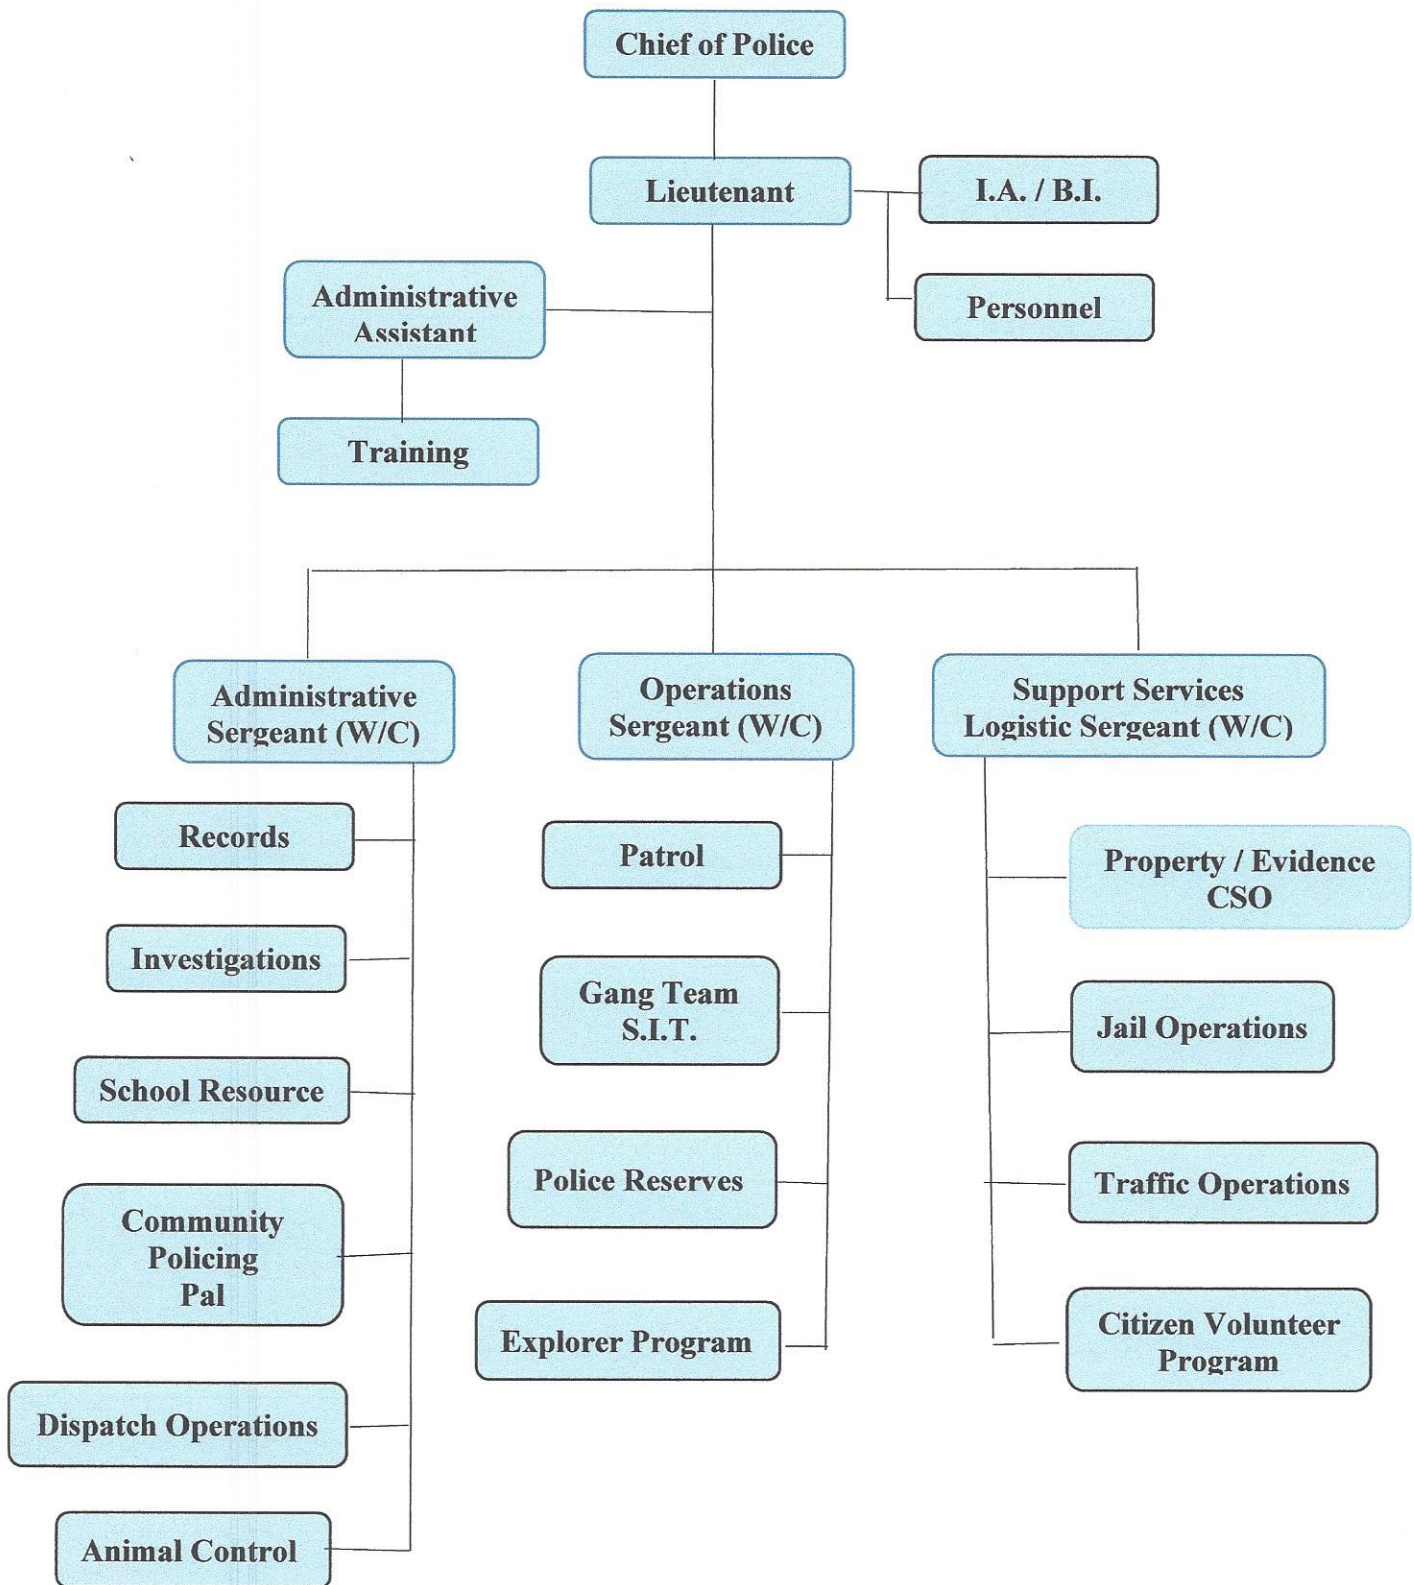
Chief of Police

Lieutenant

I.A. / B.I.

Personnel

Administrative Assistant

Training

Administrative Sergeant (W/C)

Records

Investigations

School Resource

Community Policing Pal

Dispatch Operations

Animal Control

Operations Sergeant (W/C)

Patrol

Gang Team S.I.T.

Police Reserves

Explorer Program

Support Services Logistic Sergeant (W/C)

Property / Evidence CSO

Jail Operations

Traffic Operations

Citizen Volunteer Program